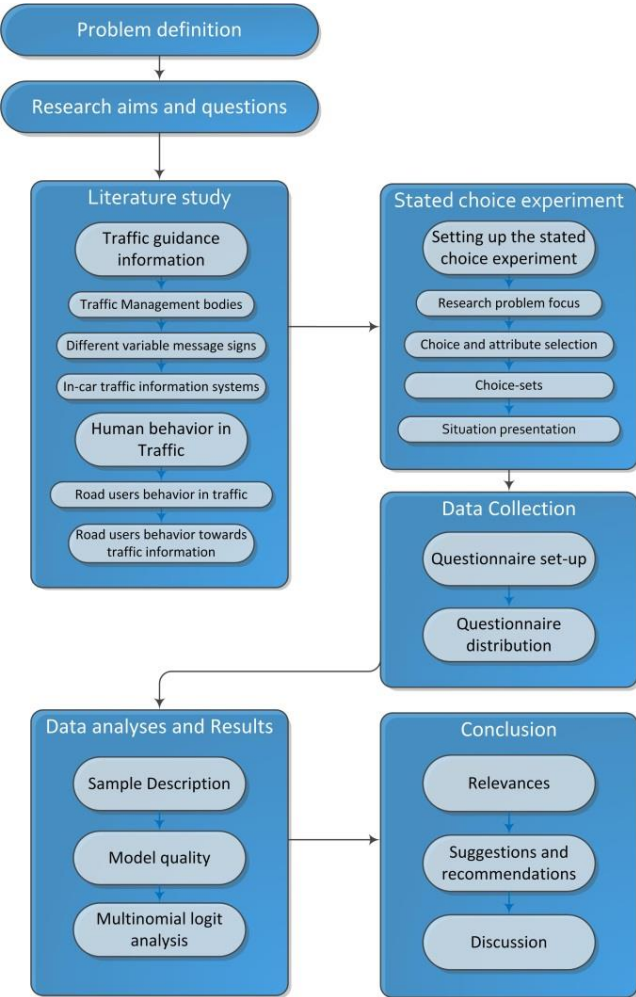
Problem definition

Research aims and questions

Literature study

Traffic guidance information

Traffic Management bodies

Different variable message signs

In-car traffic information systems

Human behavior in Traffic

Road users behavior in traffic

Road users behavior towards traffic information

Stated choice experiment

Setting up the stated choice experiment

Research problem focus

Choice and attribute selection

Choice-sets

Situation presentation

Data Collection

Questionnaire set-up

Questionnaire distribution

Data analyses and Results

Sample Description

Model quality

Multinomial logit analysis

Conclusion

Relevances

Suggestions and recommendations

Discussion